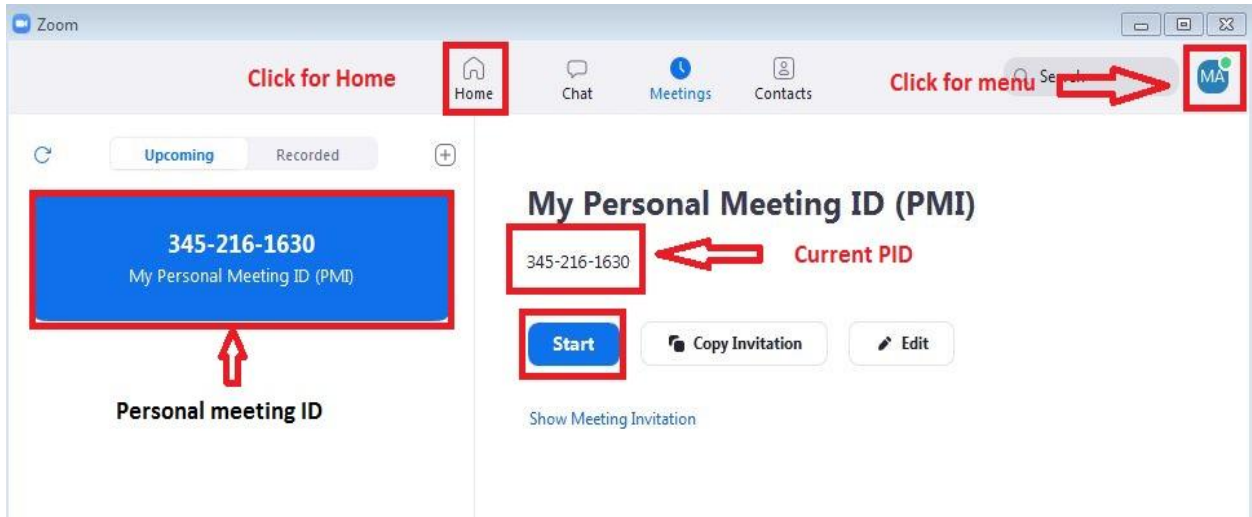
Zoom

Click for Home

Home

Chat

Meetings

Contacts

Click for menu

Se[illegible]

MA

Upcoming

Recorded

345-216-1630

My Personal Meeting ID (PMI)

Personal meeting ID

My Personal Meeting ID (PMI)

345-216-1630

Current PID

Start

Copy Invitation

Edit

Show Meeting Invitation